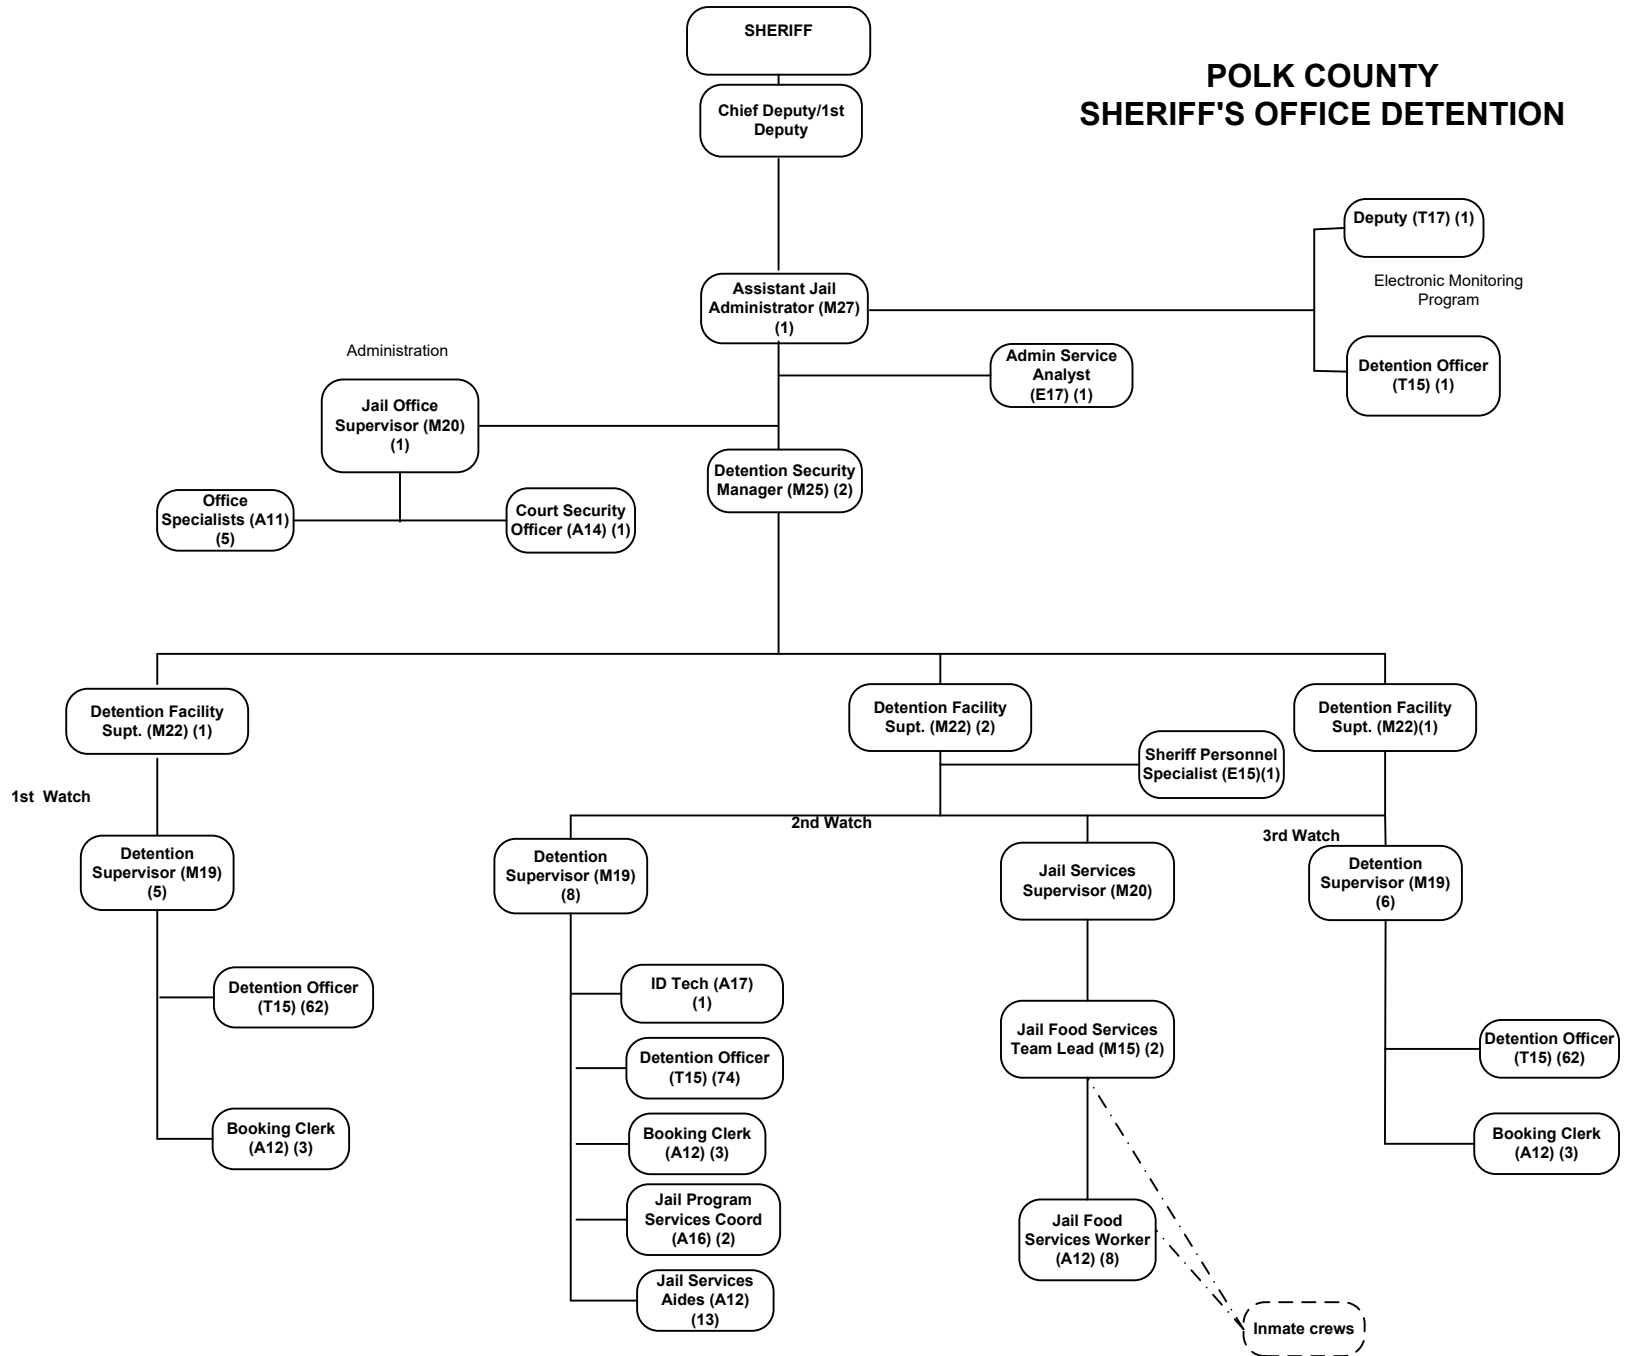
POLK COUNTY
SHERIFF'S OFFICE DETENTION

SHERIFF

Chief Deputy/1st Deputy

Deputy (T17) (1)

Electronic Monitoring Program

Detention Officer (T15) (1)

Assistant Jail Administrator (M27) (1)

Administration

Admin Service Analyst (E17) (1)

Jail Office Supervisor (M20) (1)

Office Specialists (A11) (5)

Court Security Officer (A14) (1)

Detention Security Manager (M25) (2)

Detention Facility Supt. (M22) (1)

Detention Facility Supt. (M22) (2)

Detention Facility Supt. (M22)(1)

Sheriff Personnel Specialist (E15)(1)

1st Watch

2nd Watch

3rd Watch

Detention Supervisor (M19) (5)

Detention Officer (T15) (62)

Booking Clerk (A12) (3)

Detention Supervisor (M19) (8)

ID Tech (A17) (1)

Detention Officer (T15) (74)

Booking Clerk (A12) (3)

Jail Program Services Coord (A16) (2)

Jail Services Aides (A12) (13)

Jail Services Supervisor (M20)

Jail Food Services Team Lead (M15) (2)

Jail Food Services Worker (A12) (8)

Inmate crews

Detention Supervisor (M19) (6)

Detention Officer (T15) (62)

Booking Clerk (A12) (3)